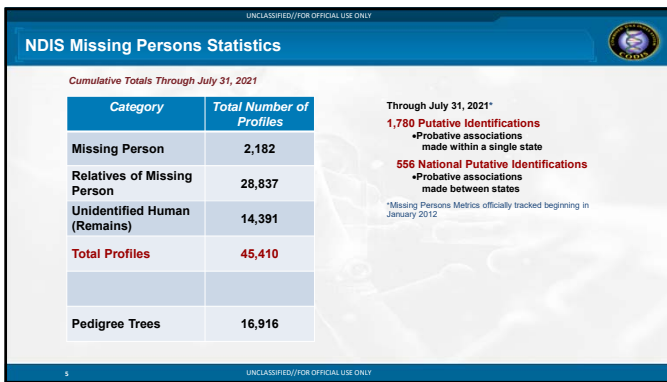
UNCLASSIFIED//FOR OFFICIAL USE ONLY

NDIS Missing Persons Statistics

Cumulative Totals Through July 31, 2021

| Category | Total Number of Profiles |
|---|---|
| Missing Person | 2,182 |
| Relatives of Missing Person | 28,837 |
| Unidentified Human (Remains) | 14,391 |
| Total Profiles | 45,410 |
| | |
| Pedigree Trees | 16,916 |

Through July 31, 2021*

1,780 Putative Identifications
•Probative associations made within a single state

556 National Putative Identifications
•Probative associations made between states

*Missing Persons Metrics officially tracked beginning in January 2012

5

UNCLASSIFIED//FOR OFFICIAL USE ONLY